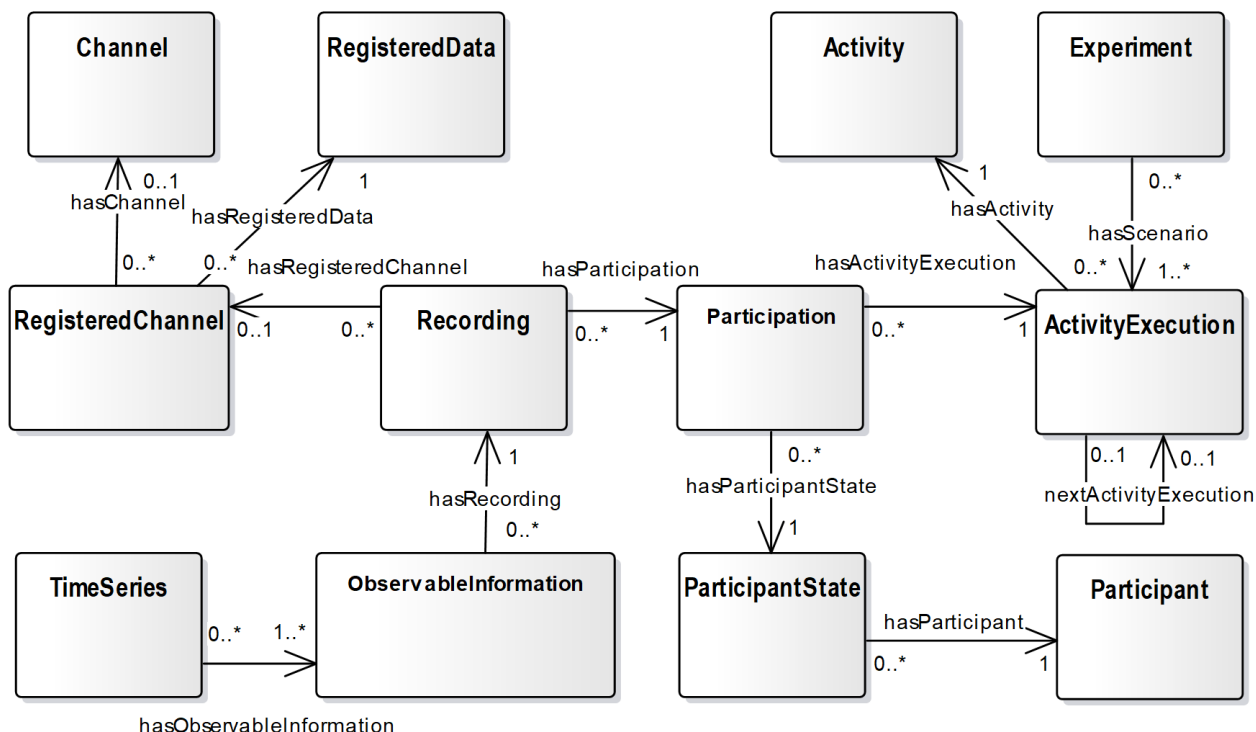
Channel

RegisteredData

Activity

Experiment

0..1
hasChannel

1
hasRegisteredData

1
hasActivity

0..*
hasScenario

0..*
0..*
hasRegisteredChannel

hasParticipation

hasActivityExecution
0..*
1..*

RegisteredChannel
0..1
0..*
Recording
0..*
1
Participation
0..*
1
ActivityExecution

1
hasRecording
0..*

0..*
hasParticipantState
1

0..1
0..1
nextActivityExecution

TimeSeries
0..*
1..*
ObservableInformation

ParticipantState
hasParticipant
0..*
1
Participant

hasObservableInformation